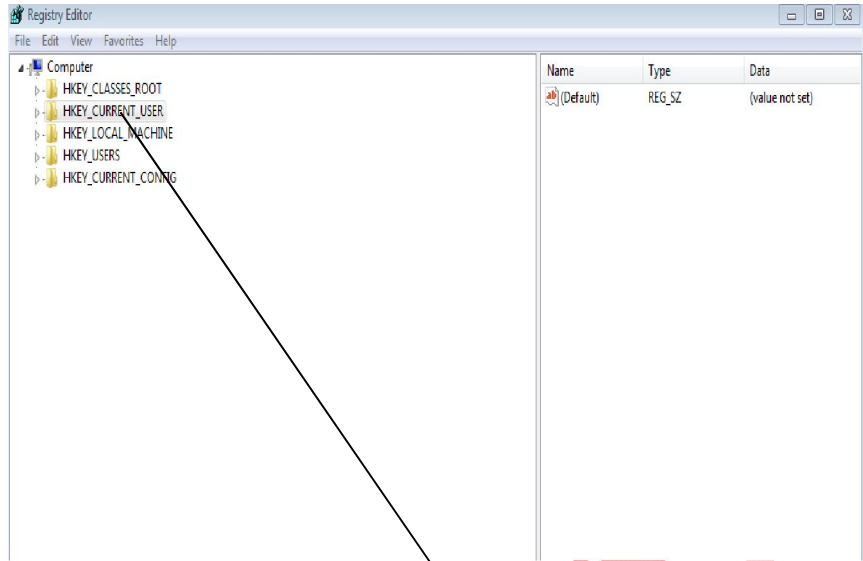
Registry Editor

File Edit View Favorites Help

Computer
HKEY_CLASSES_ROOT
HKEY_CURRENT_USER
HKEY_LOCAL_MACHINE
HKEY_USERS
HKEY_CURRENT_CONFIG

| Name | Type | Data |
|---|---|---|
| (Default) | REG_SZ | (value not set) |